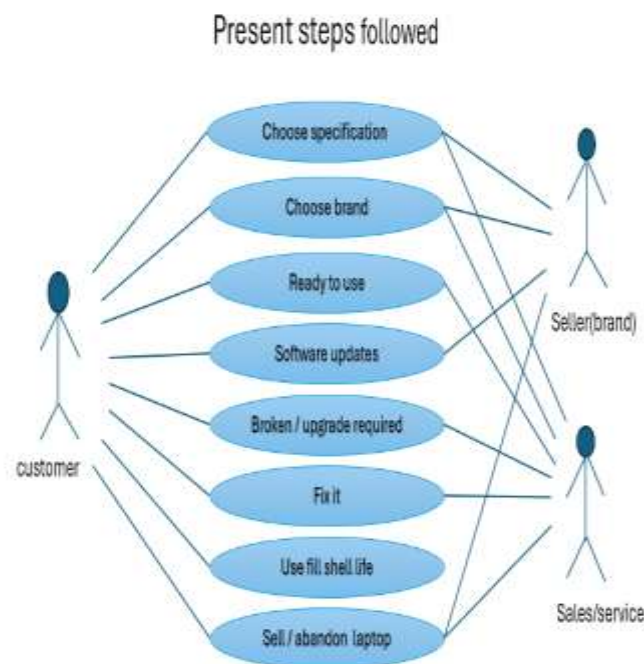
Present steps followed

Choose specification

Choose brand

Ready to use

Software updates

Broken / upgrade required

Fix it

Use fill shell life

Sell / abandon laptop

customer

Seller(brand)

Sales/service